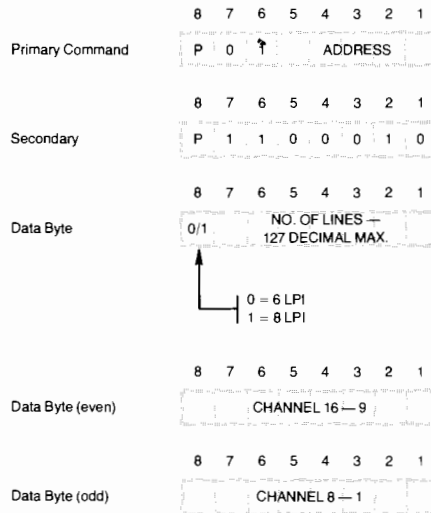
8 7 6 5 4 3 2 1

Primary Command P 0 ↑ ADDRESS

8 7 6 5 4 3 2 1

Secondary P 1 1 0 0 0 1 0

8 7 6 5 4 3 2 1

Data Byte 0/1 NO. OF LINES — 127 DECIMAL MAX.

0 = 6 LPI
1 = 8 LPI

8 7 6 5 4 3 2 1

Data Byte (even) CHANNEL 16 — 9

8 7 6 5 4 3 2 1

Data Byte (odd) CHANNEL 8 — 1